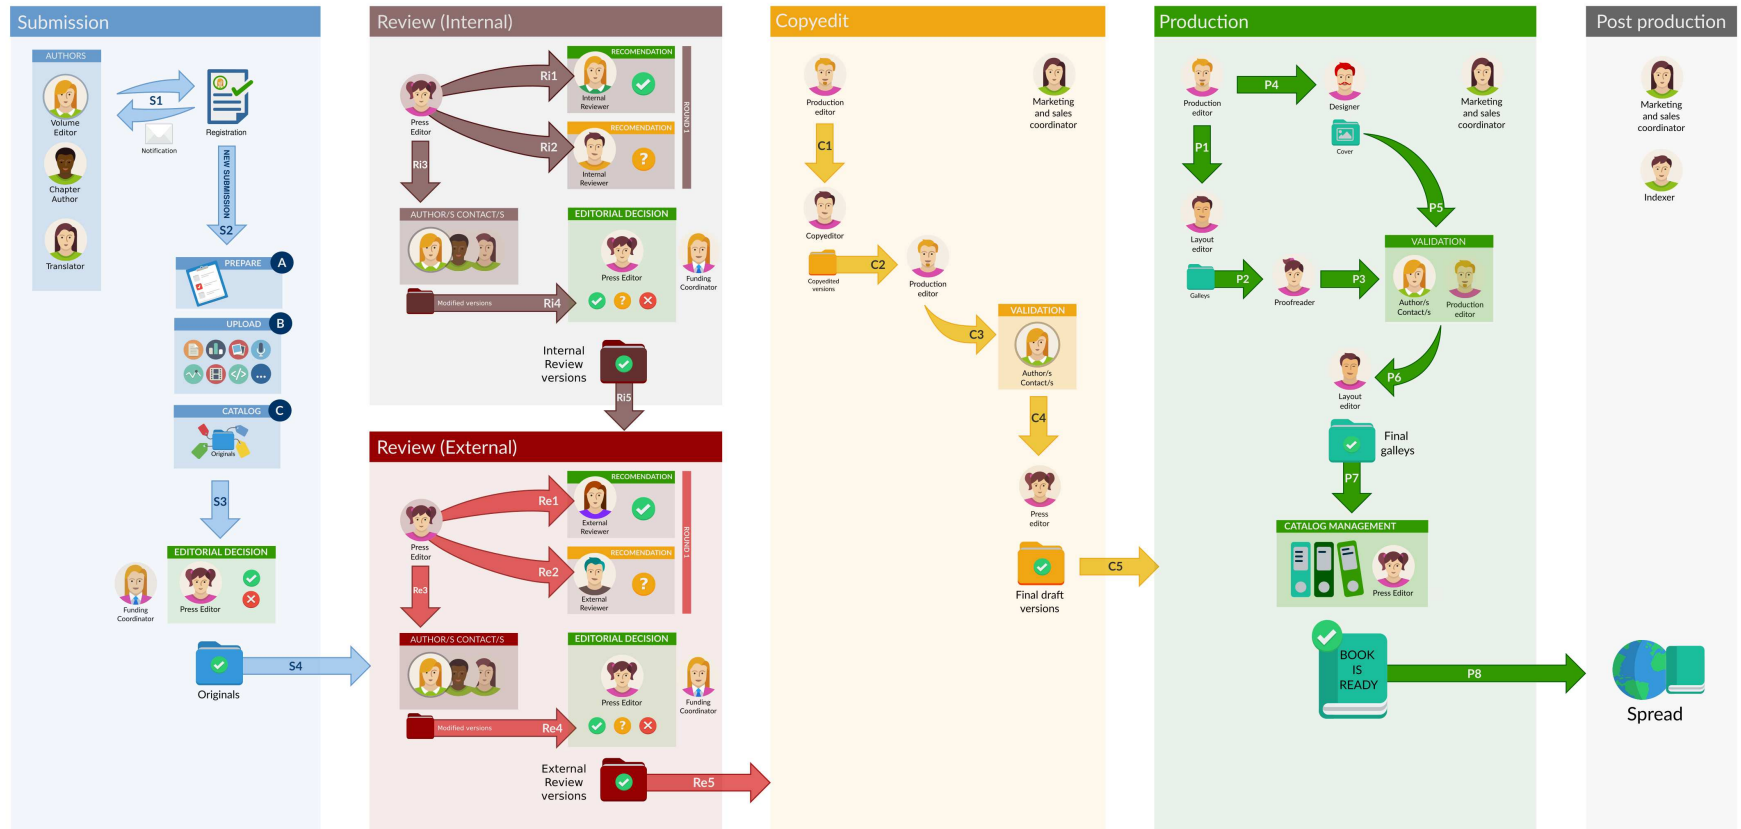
Submission

AUTHORS
Volume Editor
Chapter Author
Translator

S1
Notification
Registration
NEW SUBMISSION
S2
PREPARE A
UPLOAD B
CATALOG C
Originals
S3
EDITORIAL DECISION
Funding Coordinator
Press Editor
Originals
S4

Review (Internal)

Press Editor
Ri1
RECOMENDATION
Internal Reviewer
Ri2
RECOMENDATION
Internal Reviewer
ROUND 1
Ri3
AUTHOR/S CONTACT/S
EDITORIAL DECISION
Press Editor
Funding Coordinator
Modified versions
Ri4
Internal Review versions
Ri5

Review (External)

Press Editor
Re1
RECOMENDATION
External Reviewer
Re2
RECOMENDATION
External Reviewer
ROUND 1
Re3
AUTHOR/S CONTACT/S
EDITORIAL DECISION
Press Editor
Funding Coordinator
Modified versions
Re4
External Review versions
Re5

Copyedit

Production editor
Marketing and sales coordinator
C1
Copyeditor
Copyedited versions
C2
Production editor
C3
VALIDATION
Author/s Contact/s
C4
Press editor
Final draft versions
C5

Production

Production editor
P4
Designer
Marketing and sales coordinator
Cover
P1
P5
Layout editor
VALIDATION
Galleys
P2
Proofreader
P3
Author/s Contact/s
Production editor
P6
Layout editor
Final galleys
P7
CATALOG MANAGEMENT
Press Editor
BOOK IS READY
P8

Post production

Marketing and sales coordinator
Indexer
Spread